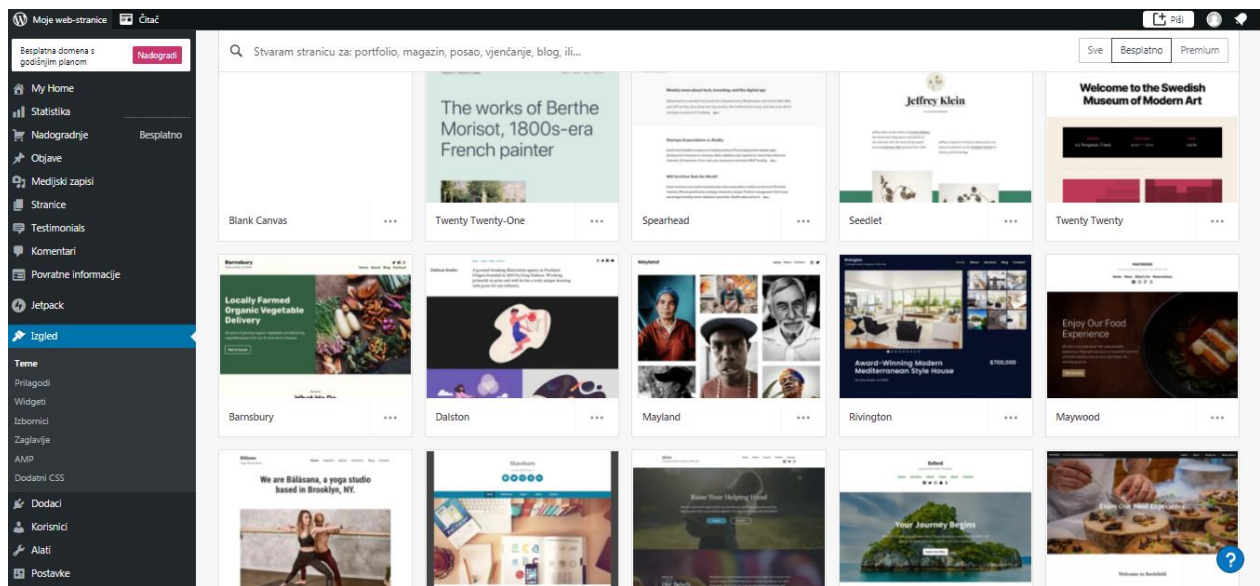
Moje web-stranice Čitač

Piši

Besplatna domena s godišnjim planom
Nadogradi

My Home
Statistika
Nadogradnje Besplatno
Objave
Medijski zapisi
Stranice
Testimonials
Komentari
Povratne informacije
Jetpack
Izgled
Teme
Prilagodi
Widgeti
Izbornici
Zaglavlje
AMP
Dodatni CSS
Dodaci
Korisnici
Alati
Postavke

Stvaram stranicu za: portfolio, magazin, posao, vjenčanje, blog, ili...

Sve Besplatno Premium

The works of Berthe Morisot, 1800s-era French painter

Jeffrey Klein

Welcome to the Swedish Museum of Modern Art

Blank Canvas ...
Twenty Twenty-One ...
Spearhead ...
Seedlet ...
Twenty Twenty ...

Barnsbury
Locally Farmed Organic Vegetable Delivery

Mayland

Award-Winning Modern Mediterranean Style House
$700,000

Enjoy Our Food Experience

Barnsbury ...
Dalston ...
Mayland ...
Rivington ...
Maywood ...

We are Bālāsana, a yoga studio based in Brooklyn, NY.

Raise Your Helping Hand

Your Journey Begins

Enjoy Our Food Experience

?